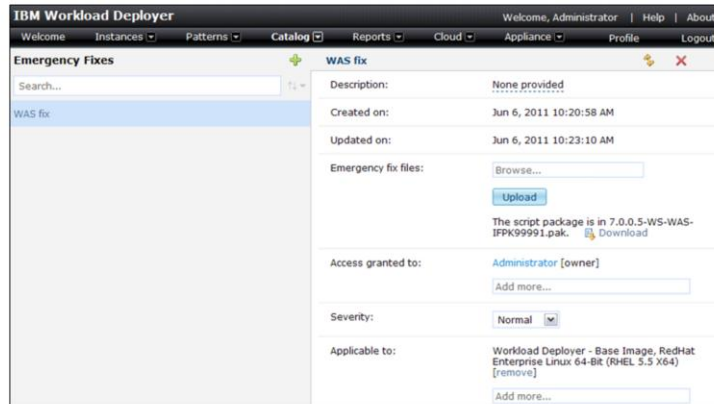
IBM Workload Deployer

Welcome, Administrator | Help | About

Welcome Instances Patterns Catalog Reports Cloud Appliance Profile Logout

Emergency Fixes

Search...

WAS fix

WAS fix

| | |
|---|---|
| Description: | None provided |
| Created on: | Jun 6, 2011 10:20:58 AM |
| Updated on: | Jun 6, 2011 10:23:10 AM |
| Emergency fix files: | Browse... Upload The script package is in 7.0.0.5-WS-WAS-IFPK99991.pak. Download |
| Access granted to: | Administrator [owner] Add more... |
| Severity: | Normal |
| Applicable to: | Workload Deployer - Base Image, RedHat Enterprise Linux 64-Bit (RHEL 5.5 X64) [remove] Add more... |